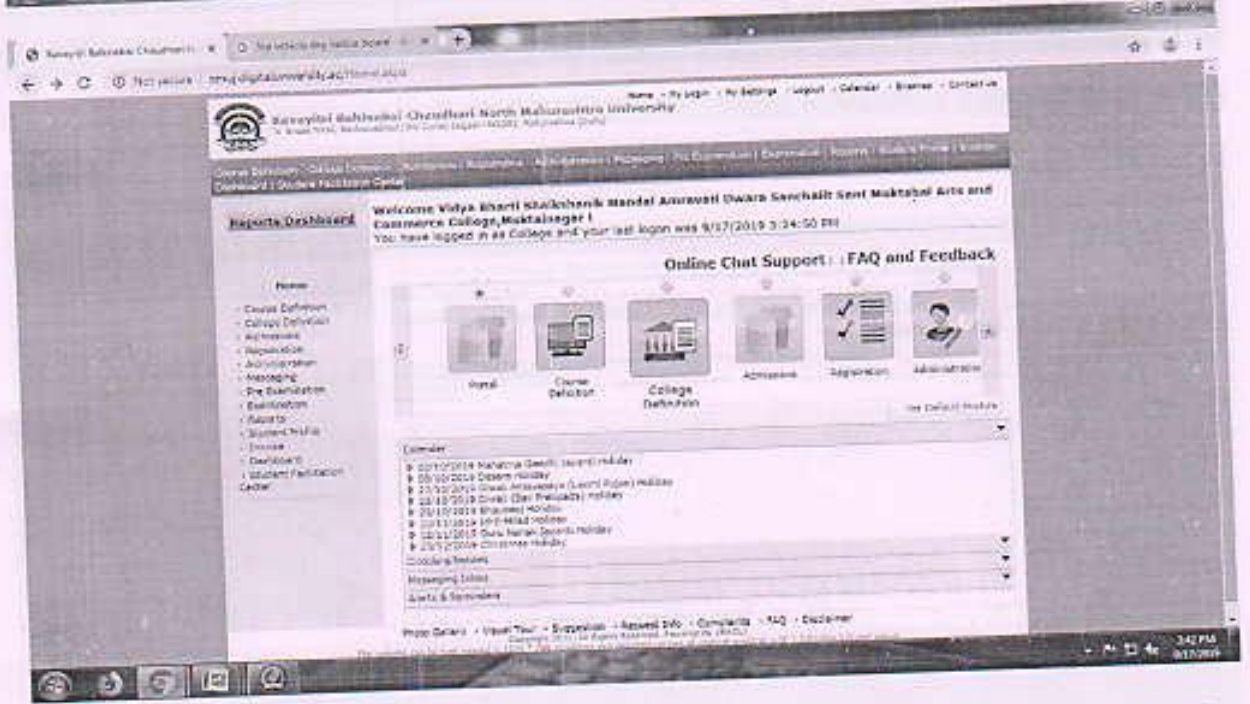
Kavayitri Bahinabai Chaudhari North Maharashtra University

Home - My Login - My Settings - Logout - Calendar - Browser - Contact us

Reports Dashboard

Welcome Vidya Bharti Shaikshanik Mandal Amravati Dwara Sanchalit Sant Muktabai Arts and Commerce College,Muktainagar !
You have logged in as College and your last logon was 9/17/2019 3:34:50 PM

Online Chat Support : FAQ and Feedback

Home
- Course Definition
- College Definition
- Admissions
- Registration
- Administration
- Messaging
- Pre Examination
- Examination
- Reports
- Student Profile
- Dashboard
- Student Facilitation Center

Portal
Course Definition
College Definition
Admissions
Registration
Administration

Set Default Module

Calendar
02/10/2019 Mahatma Gandhi Jayanti Holiday
08/10/2019 Dasara Holiday
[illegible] Diwali Amavasya (Laxmi Pujan) Holiday
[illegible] Diwali (Bali Pratipada) Holiday
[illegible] Bhaubeej Holiday
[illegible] Id-E-Milad Holiday
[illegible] Guru Nanak Jayanti Holiday
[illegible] Christmas Holiday

Circulars Released
Messaging Inbox
Alerts & Reminders

Photo Gallery - Virtual Tour - Suggestion - Request Info - Complaints - FAQ - Disclaimer